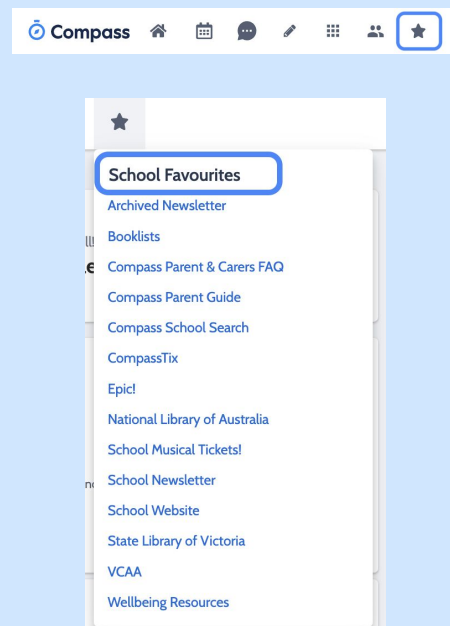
Compass

School Favourites
Archived Newsletter
Booklists
Compass Parent & Carers FAQ
Compass Parent Guide
Compass School Search
CompassTix
Epic!
National Library of Australia
School Musical Tickets!
School Newsletter
School Website
State Library of Victoria
VCAA
Wellbeing Resources